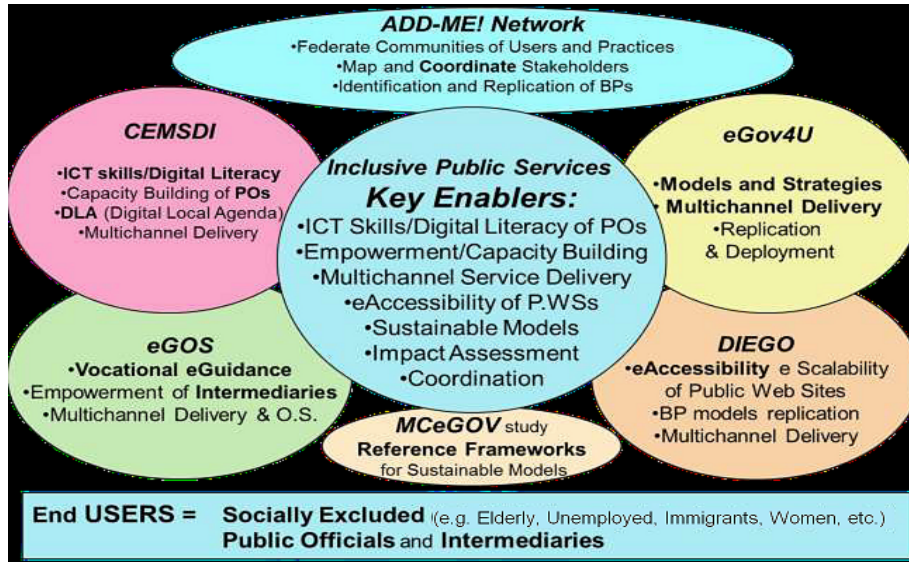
ADD-ME! Network
•Federate Communities of Users and Practices
•Map and Coordinate Stakeholders
•Identification and Replication of BPs

CEMSDI
•ICT skills/Digital Literacy
•Capacity Building of POs
•DLA (Digital Local Agenda)
•Multichannel Delivery

Inclusive Public Services
Key Enablers:
•ICT Skills/Digital Literacy of POs
•Empowerment/Capacity Building
•Multichannel Service Delivery
•eAccessibility of P.WSs
•Sustainable Models
•Impact Assessment
•Coordination

eGov4U
•Models and Strategies
•Multichannel Delivery
•Replication & Deployment

eGOS
•Vocational eGuidance
•Empowerment of Intermediaries
•Multichannel Delivery & O.S.

DIEGO
•eAccessibility e Scalability of Public Web Sites
•BP models replication
•Multichannel Delivery

MCeGOV study
Reference Frameworks
for Sustainable Models

End USERS = Socially Excluded (e.g. Elderly, Unemployed, Immigrants, Women, etc.)
Public Officials and Intermediaries